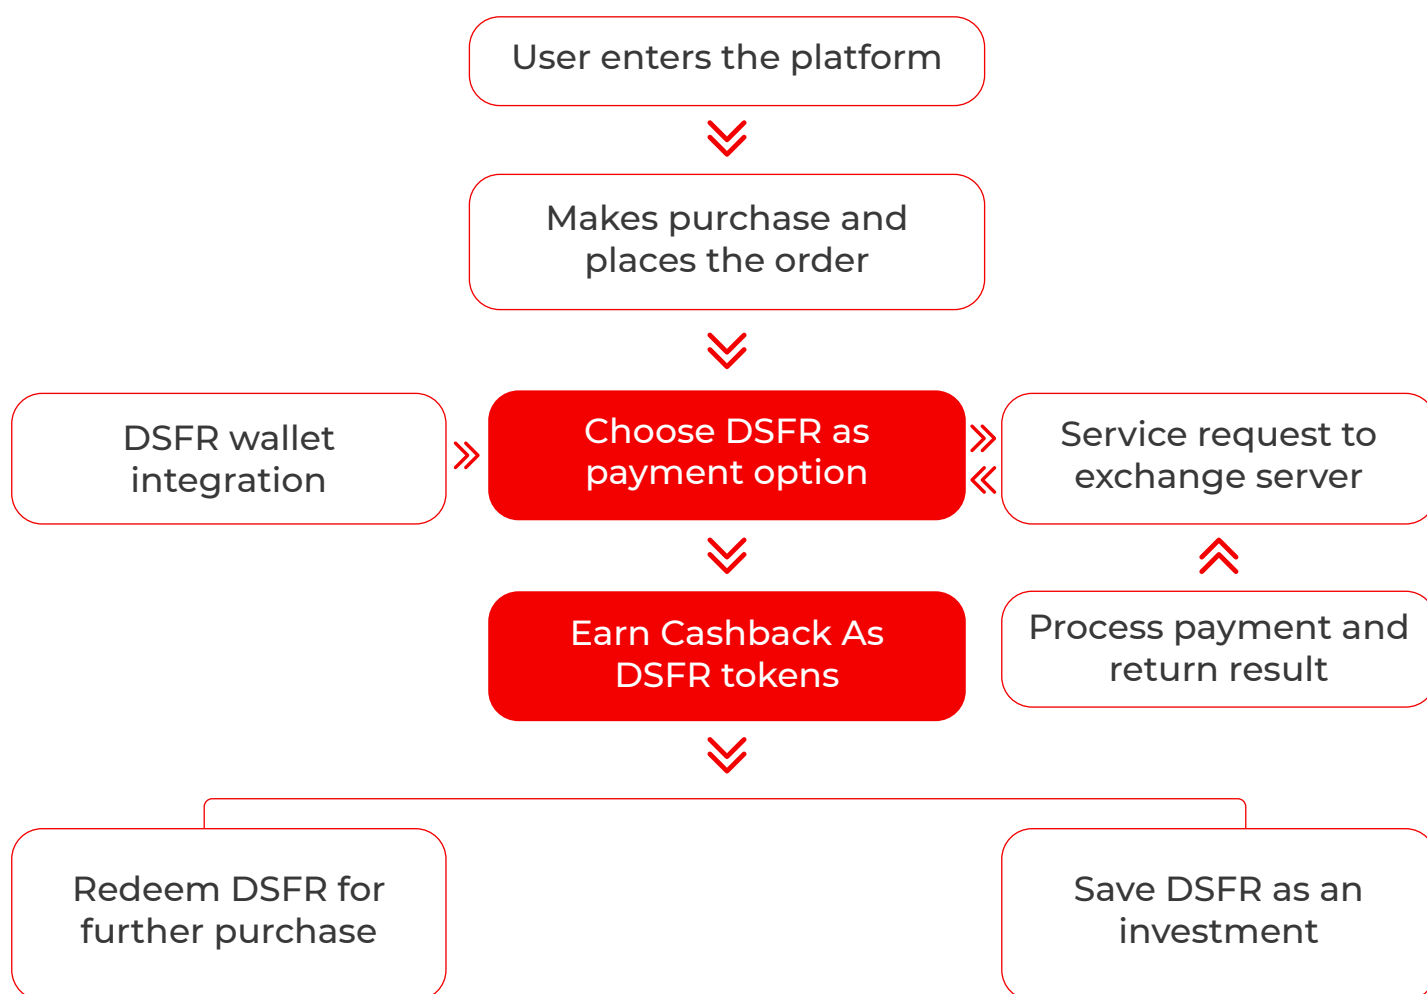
User enters the platform

Makes purchase and places the order

DSFR wallet integration

Choose DSFR as payment option

Service request to exchange server

Earn Cashback As DSFR tokens

Process payment and return result

Redeem DSFR for further purchase

Save DSFR as an investment